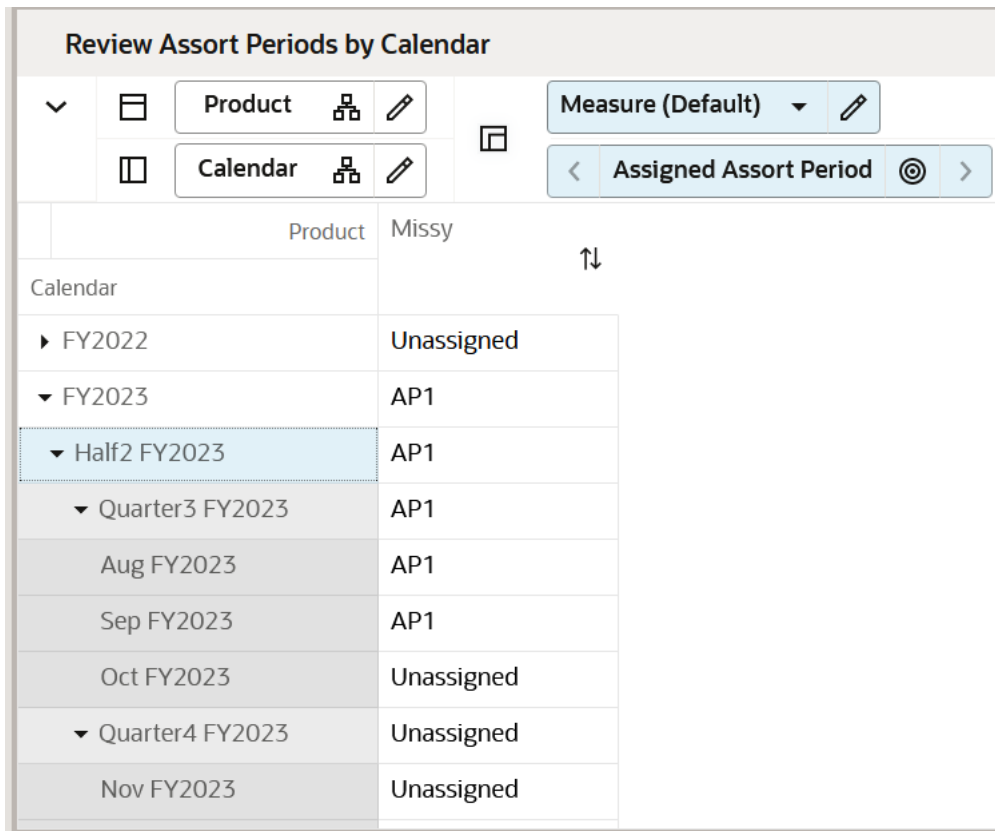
Review Assort Periods by Calendar

Product

Calendar

Measure (Default)

Assigned Assort Period

| Product / Calendar | Missy |
|---|---|
| FY2022 | Unassigned |
| FY2023 | AP1 |
| Half2 FY2023 | AP1 |
| Quarter3 FY2023 | AP1 |
| Aug FY2023 | AP1 |
| Sep FY2023 | AP1 |
| Oct FY2023 | Unassigned |
| Quarter4 FY2023 | Unassigned |
| Nov FY2023 | Unassigned |